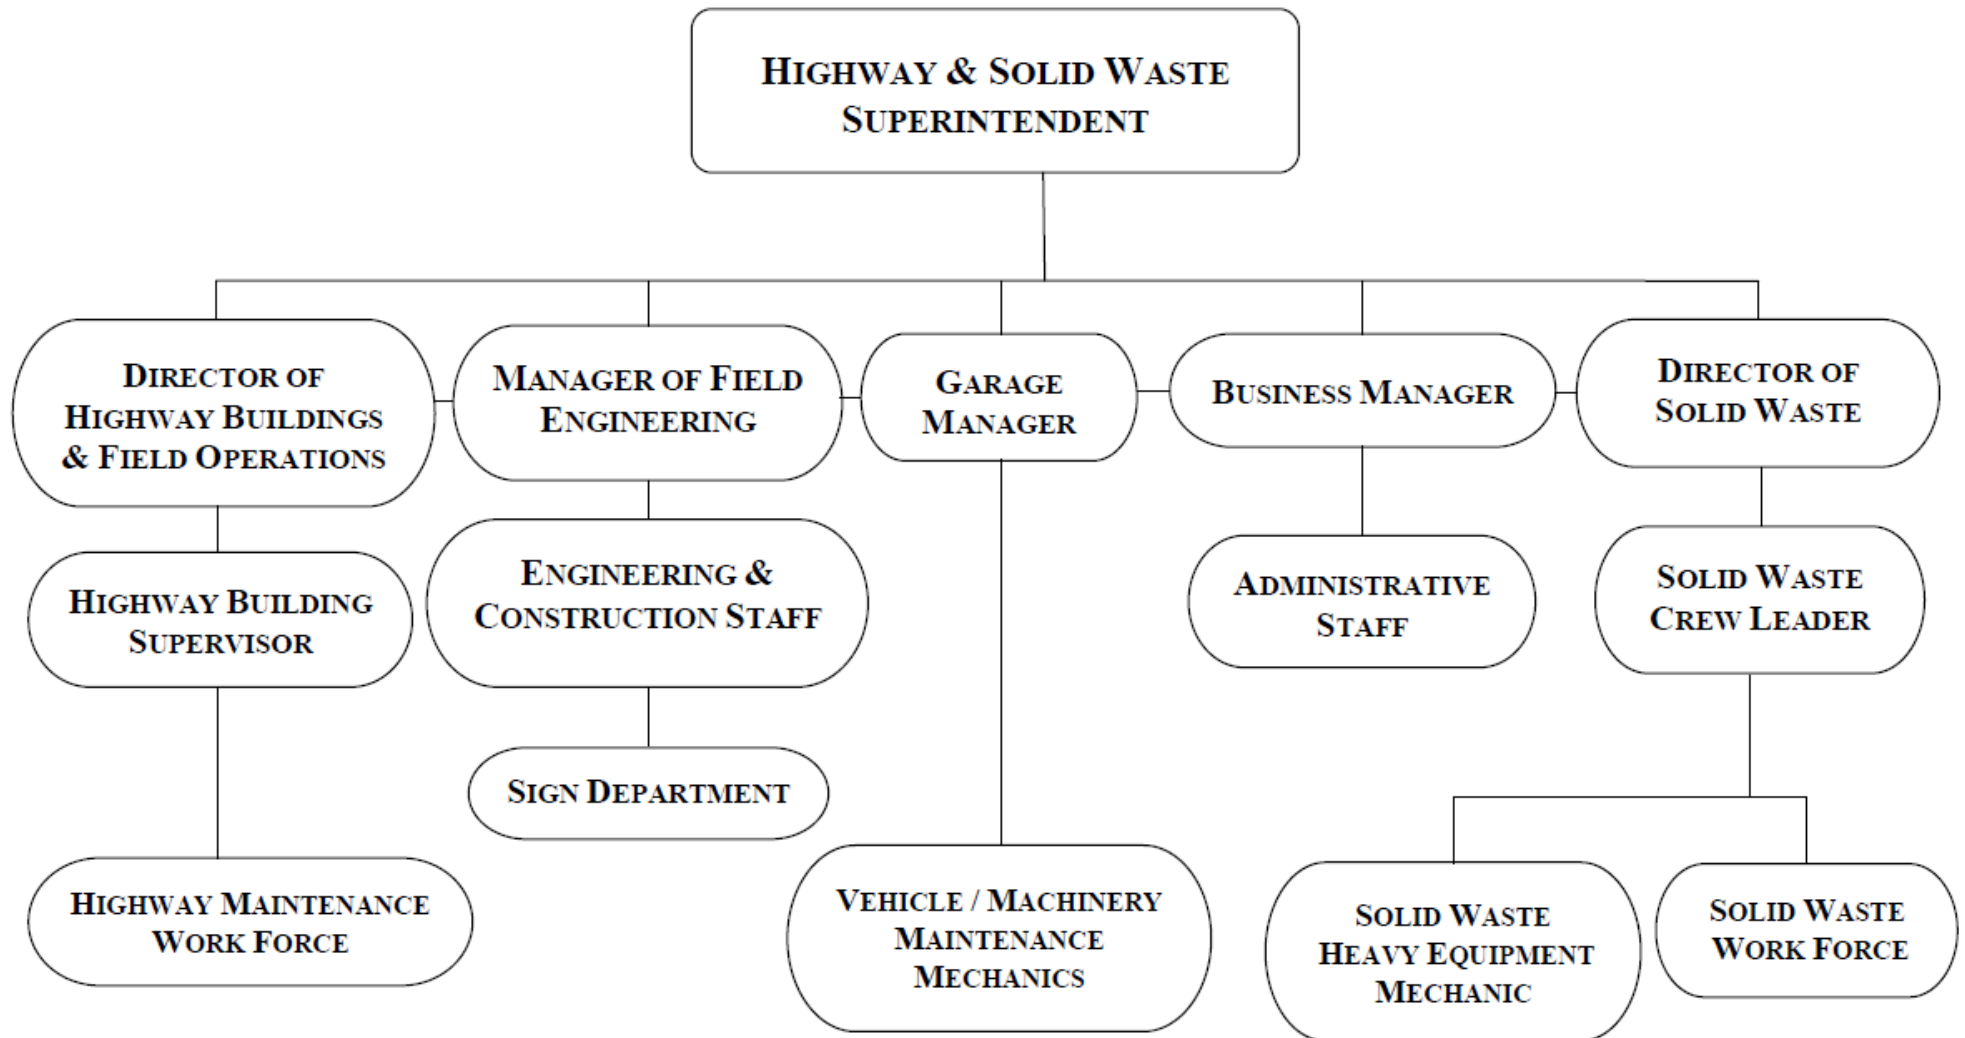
HIGHWAY & SOLID WASTE SUPERINTENDENT

DIRECTOR OF HIGHWAY BUILDINGS & FIELD OPERATIONS

MANAGER OF FIELD ENGINEERING

GARAGE MANAGER

BUSINESS MANAGER

DIRECTOR OF SOLID WASTE

HIGHWAY BUILDING SUPERVISOR

ENGINEERING & CONSTRUCTION STAFF

ADMINISTRATIVE STAFF

SOLID WASTE CREW LEADER

SIGN DEPARTMENT

HIGHWAY MAINTENANCE WORK FORCE

VEHICLE / MACHINERY MAINTENANCE MECHANICS

SOLID WASTE HEAVY EQUIPMENT MECHANIC

SOLID WASTE WORK FORCE